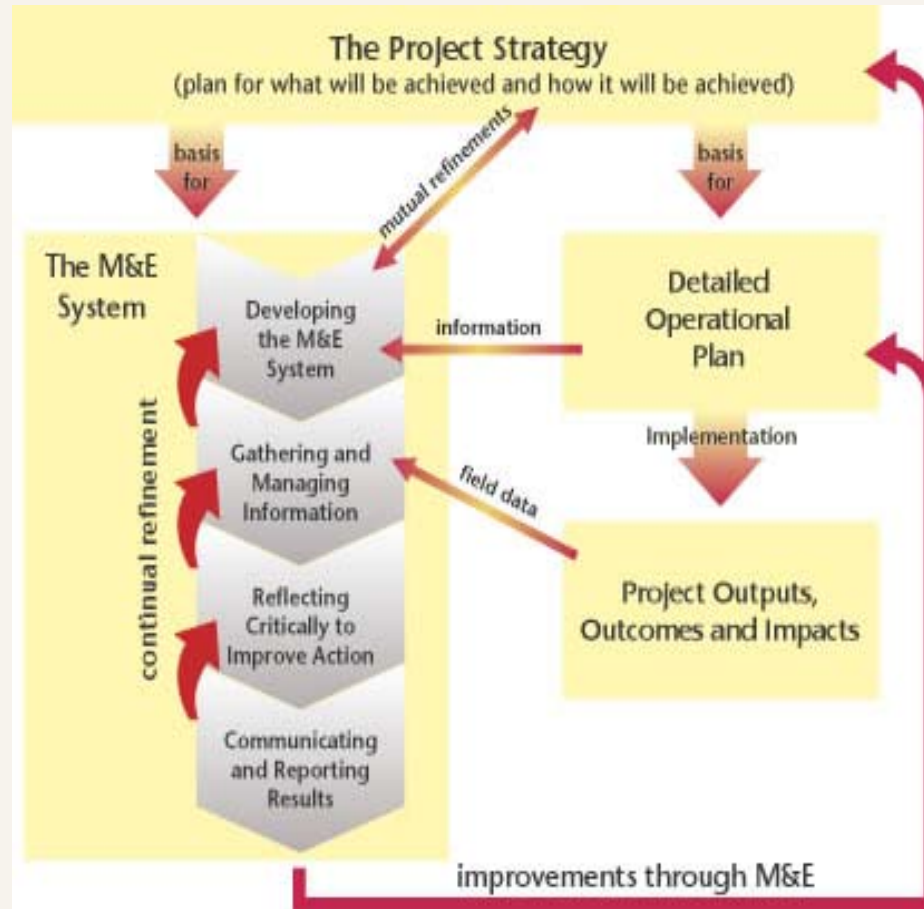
The Project Strategy
(plan for what will be achieved and how it will be achieved)

basis for

mutual refinements

basis for

The M&E System

continual refinement

Developing the M&E System

information

Detailed Operational Plan

Implementation

Gathering and Managing Information

field data

Reflecting Critically to Improve Action

Project Outputs, Outcomes and Impacts

Communicating and Reporting Results

improvements through M&E